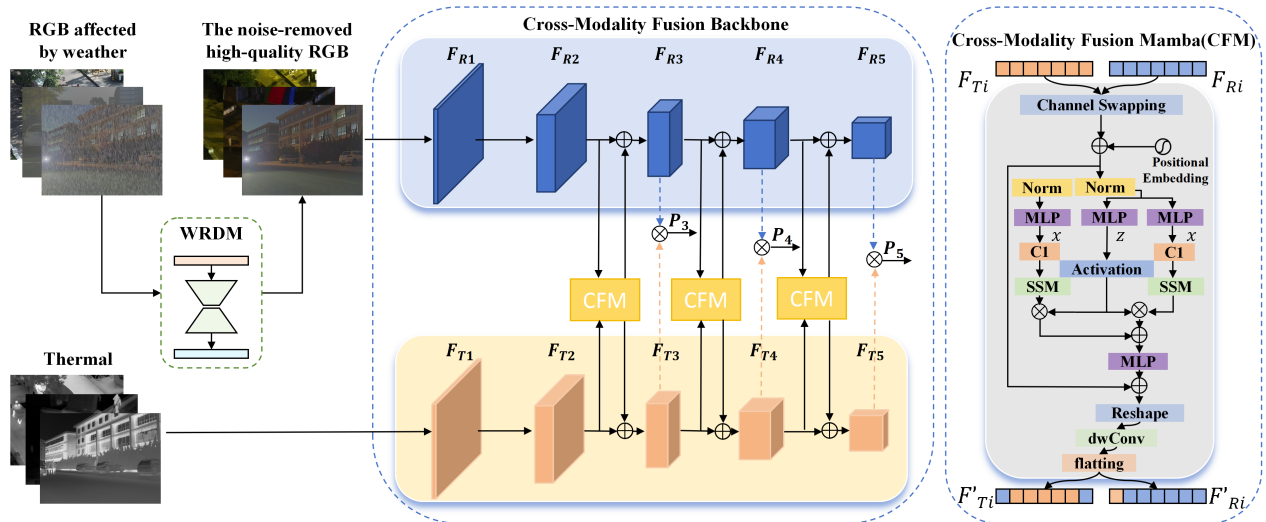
RGB affected by weather

The noise-removed high-quality RGB

WRDM

Thermal

Cross-Modality Fusion Backbone

$F_{R1}$ $F_{R2}$ $F_{R3}$ $F_{R4}$ $F_{R5}$

$P_3$ $P_4$ $P_5$

CFM CFM CFM

$F_{T1}$ $F_{T2}$ $F_{T3}$ $F_{T4}$ $F_{T5}$

Cross-Modality Fusion Mamba(CFM)

$F_{Ti}$ $F_{Ri}$

Channel Swapping

Positional Embedding

Norm Norm

MLP MLP MLP

$x$ $z$ $x$

C1 Activation C1

SSM SSM

MLP

Reshape

dwConv

flatting

$F'_{Ti}$ $F'_{Ri}$